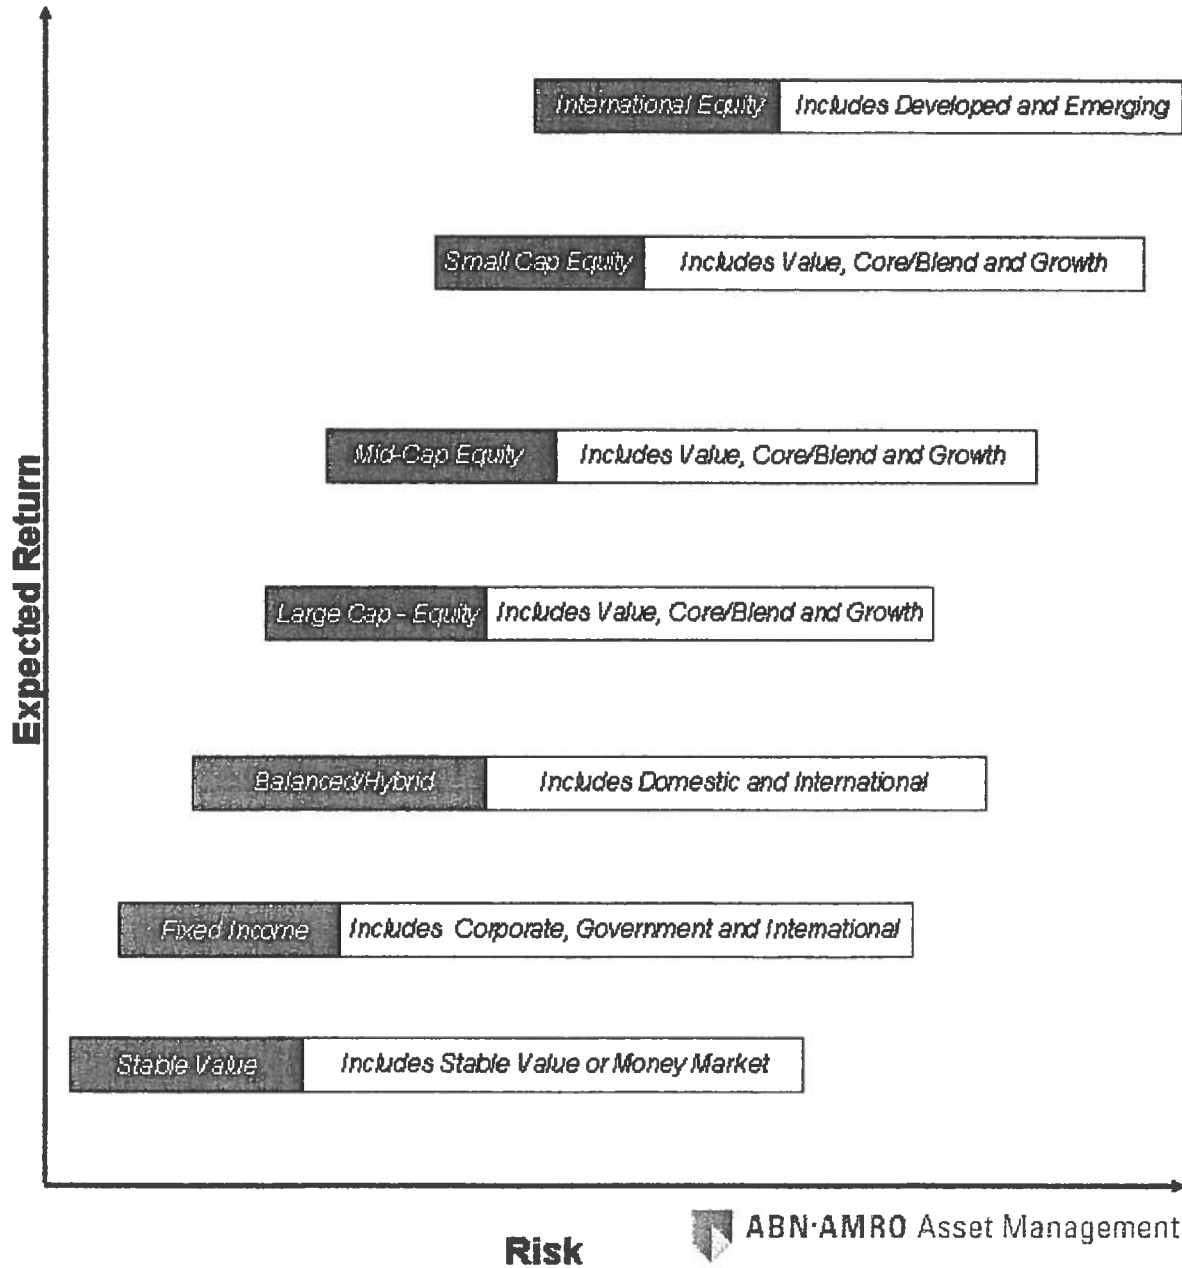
Expected Return

International Equity Includes Developed and Emerging

Small Cap Equity Includes Value, Core/Blend and Growth

Mid-Cap Equity Includes Value, Core/Blend and Growth

Large Cap - Equity Includes Value, Core/Blend and Growth

Balanced/Hybrid Includes Domestic and International

Fixed Income Includes Corporate, Government and International

Stable Value Includes Stable Value or Money Market

Risk

ABN·AMRO Asset Management